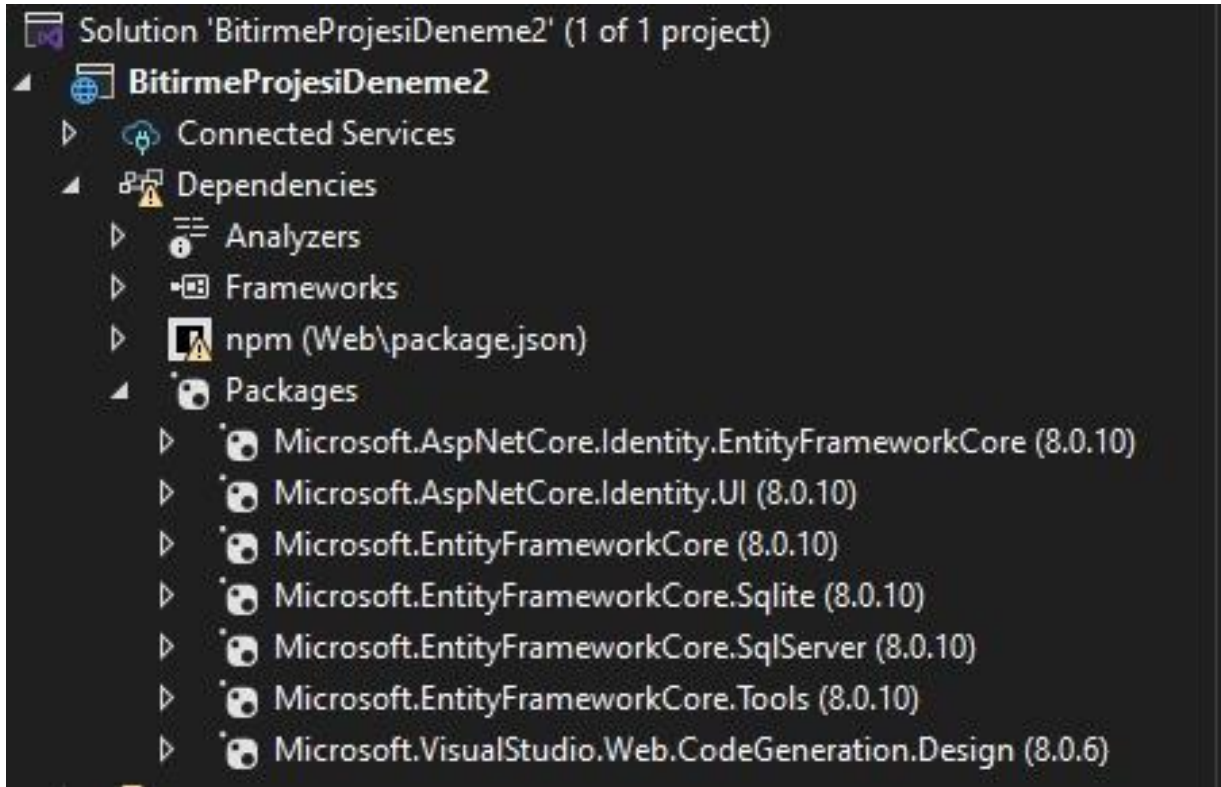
Solution 'BitirmeProjesiDeneme2' (1 of 1 project)
BitirmeProjesiDeneme2
Connected Services
Dependencies
Analyzers
Frameworks
npm (Web\package.json)
Packages
Microsoft.AspNetCore.Identity.EntityFrameworkCore (8.0.10)
Microsoft.AspNetCore.Identity.UI (8.0.10)
Microsoft.EntityFrameworkCore (8.0.10)
Microsoft.EntityFrameworkCore.Sqlite (8.0.10)
Microsoft.EntityFrameworkCore.SqlServer (8.0.10)
Microsoft.EntityFrameworkCore.Tools (8.0.10)
Microsoft.VisualStudio.Web.CodeGeneration.Design (8.0.6)